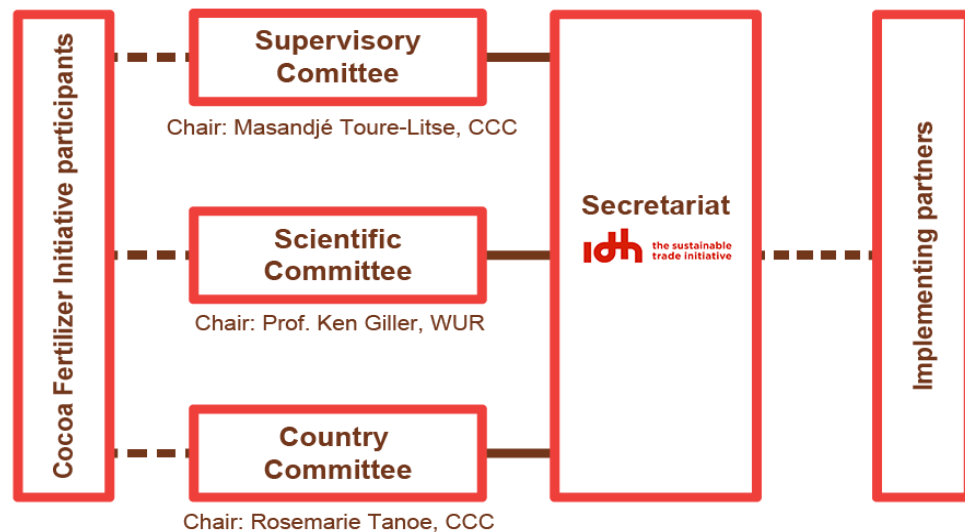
Cocoa Fertilizer Initiative participants

Supervisory Comittee

Chair: Masandjé Toure-Litse, CCC

Scientific Committee

Chair: Prof. Ken Giller, WUR

Country Committee

Chair: Rosemarie Tanoe, CCC

Secretariat

idh the sustainable trade initiative

Implementing partners